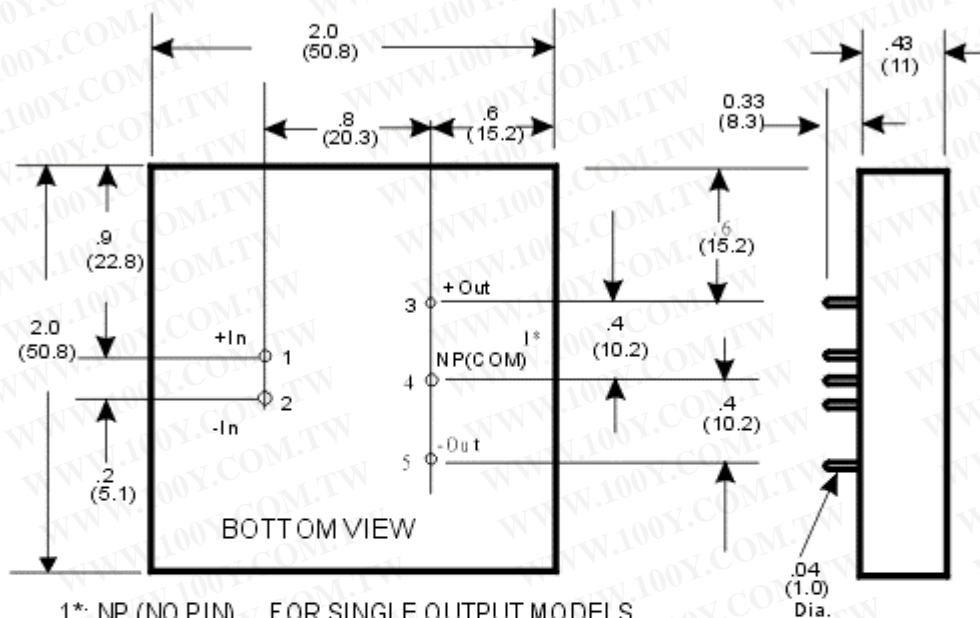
2.0
(50.8)

.8
(20.3)

.6
(15.2)

0.33
(8.3)

.43
(11)

.9
(22.8)

.6
(15.2)

+ Out

3

2.0
(50.8)

+In

1

NP(COM)

1*

.4
(10.2)

4

2

-In

.4
(10.2)

5

-Out

.2
(5.1)

BOTTOM VIEW

.04
(1.0)
Dia.

1*: NP (NO PIN) FOR SINGLE OUTPUT MODELS

WWW.100Y.COM.TW